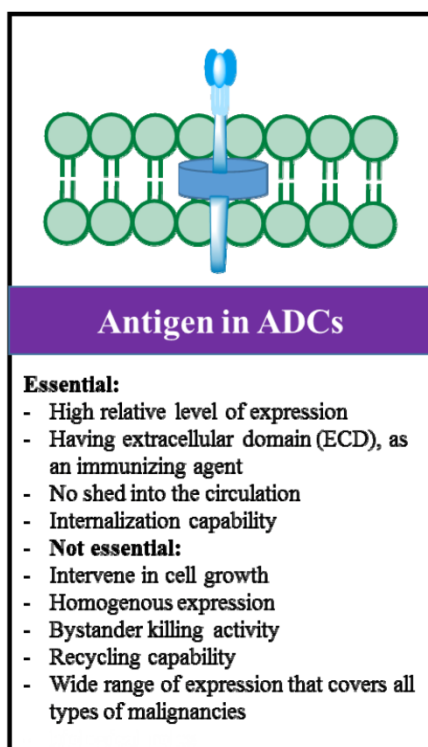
Antigen in ADCs

Essential:
- High relative level of expression
- Having extracellular domain (ECD), as an immunizing agent
- No shed into the circulation
- Internalization capability
- Not essential:
- Intervene in cell growth
- Homogenous expression
- Bystander killing activity
- Recycling capability
- Wide range of expression that covers all types of malignancies